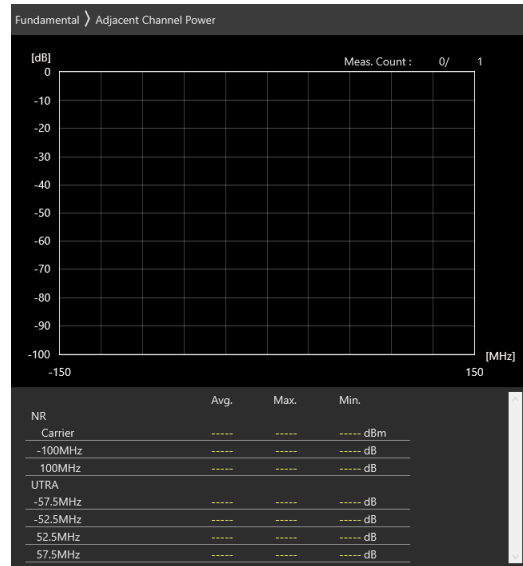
Fundamental 〉 Adjacent Channel Power

[dB]
Meas. Count : 0/ 1

0
-10
-20
-30
-40
-50
-60
-70
-80
-90
-100
-150
150
[MHz]

| | Avg. | Max. | Min. |
|---|---|---|---|
| NR | | | |
| Carrier | ----- | ----- | ----- dBm |
| -100MHz | ----- | ----- | ----- dB |
| 100MHz | ----- | ----- | ----- dB |
| UTRA | | | |
| -57.5MHz | ----- | ----- | ----- dB |
| -52.5MHz | ----- | ----- | ----- dB |
| 52.5MHz | ----- | ----- | ----- dB |
| 57.5MHz | ----- | ----- | ----- dB |